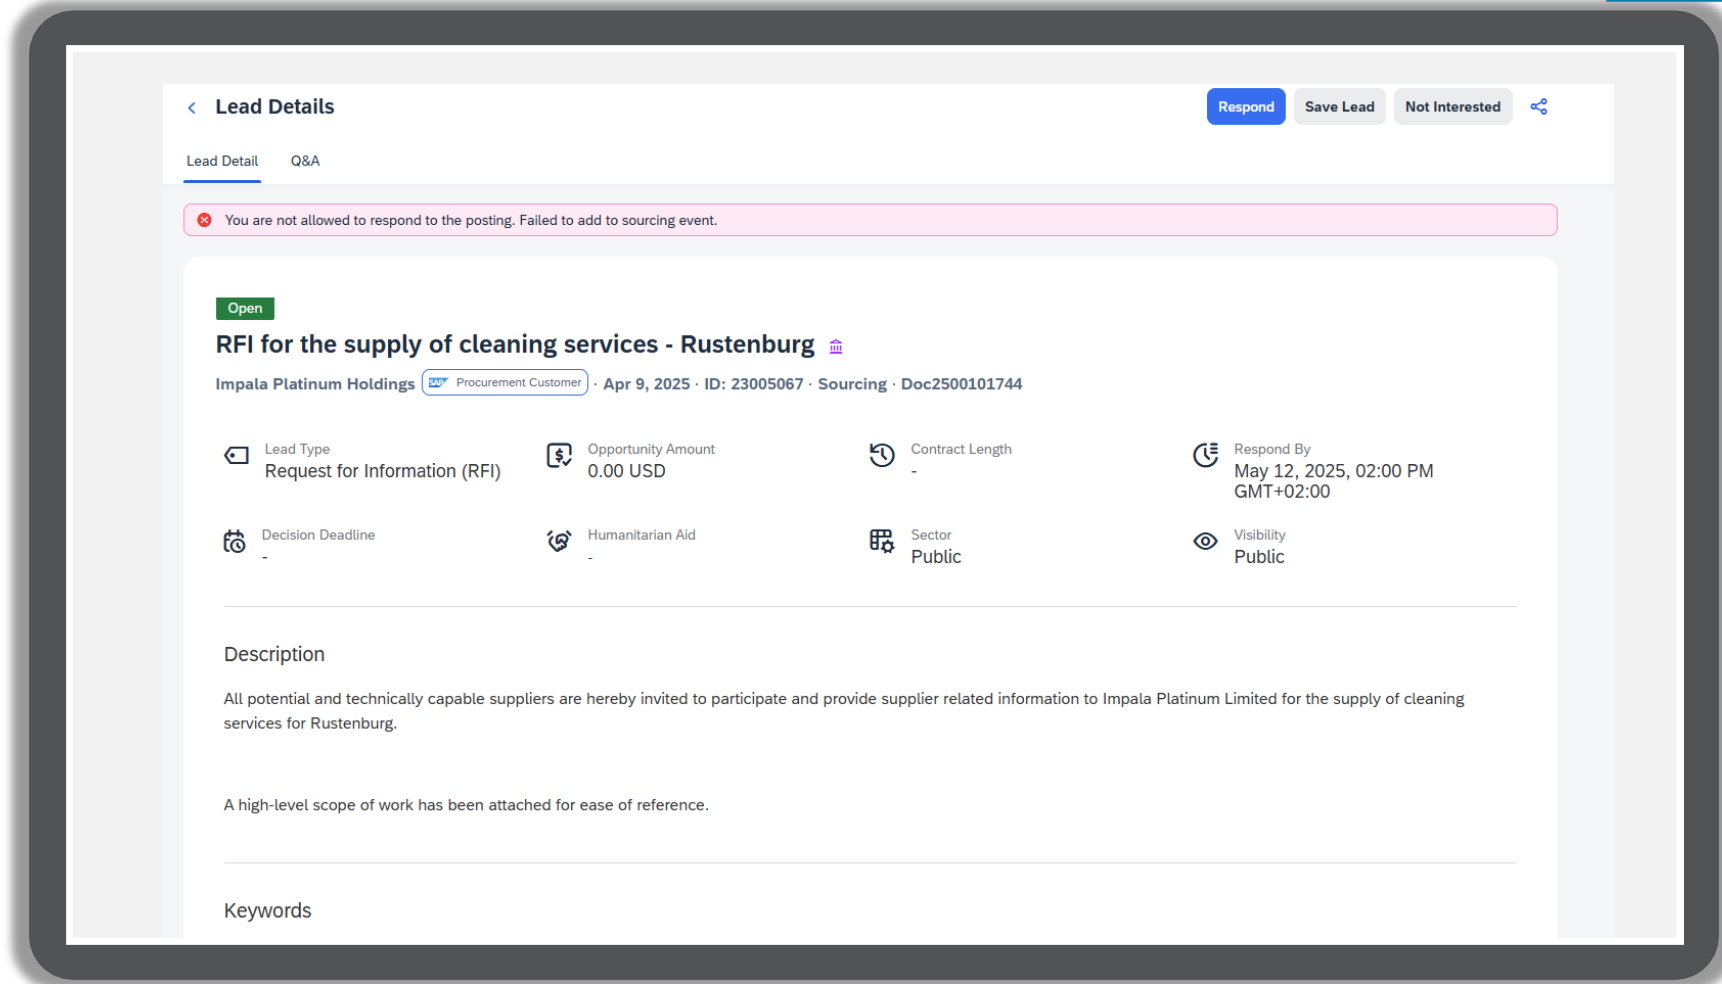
Lead Details

Respond Save Lead Not Interested

Lead Detail Q&A

You are not allowed to respond to the posting. Failed to add to sourcing event.

Open

RFI for the supply of cleaning services - Rustenburg

Impala Platinum Holdings SAP Procurement Customer · Apr 9, 2025 · ID: 23005067 · Sourcing · Doc2500101744

Lead Type
Request for Information (RFI)

Opportunity Amount
0.00 USD

Contract Length
-

Respond By
May 12, 2025, 02:00 PM GMT+02:00

Decision Deadline
-

Humanitarian Aid
-

Sector
Public

Visibility
Public

Description

All potential and technically capable suppliers are hereby invited to participate and provide supplier related information to Impala Platinum Limited for the supply of cleaning services for Rustenburg.

A high-level scope of work has been attached for ease of reference.

Keywords